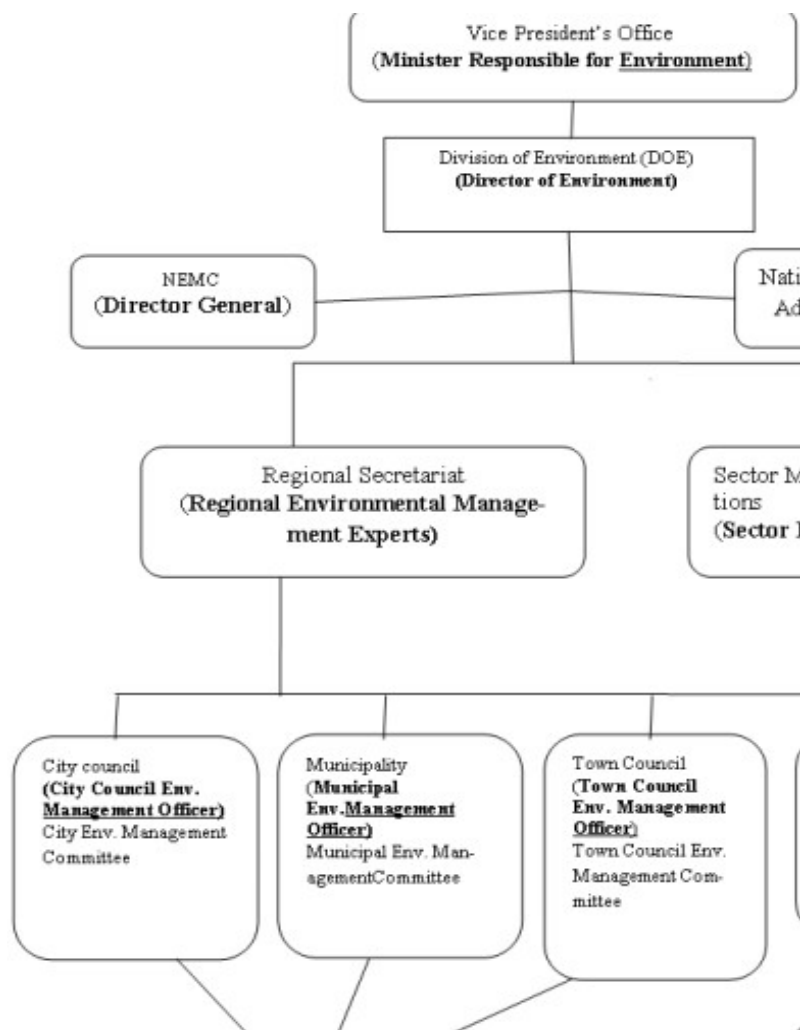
Vice President's Office
(Minister Responsible for Environment)

Division of Environment (DOE)
(Director of Environment)

NEMC
(Director General)

Nati
Ad

Regional Secretariat
(Regional Environmental Management Experts)

Sector M
tions
(Sector

City council
(City Council Env. Management Officer)
City Env. Management Committee

Municipality
(Municipal Env. Management Officer)
Municipal Env. ManagementCommittee

Town Council
(Town Council Env. Management Officer)
Town Council Env. Management Committee